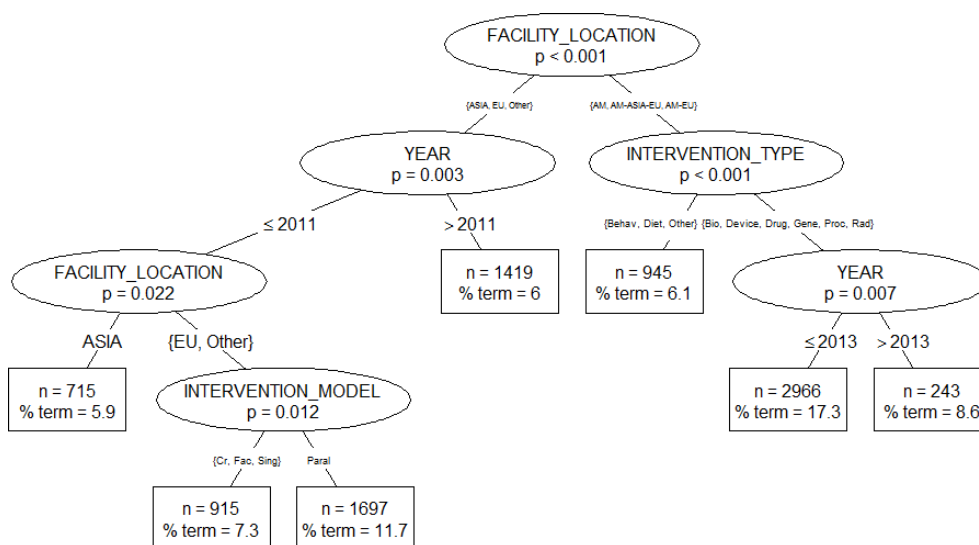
FACILITY_LOCATION
p < 0.001

{ASIA, EU, Other}
{AM, AM-ASIA-EU, AM-EU}

YEAR
p = 0.003

INTERVENTION_TYPE
p < 0.001

≤ 2011
> 2011

{Behav, Diet, Other}
{Bio, Device, Drug, Gene, Proc, Rad}

FACILITY_LOCATION
p = 0.022

n = 1419
% term = 6

n = 945
% term = 6.1

YEAR
p = 0.007

ASIA
{EU, Other}

≤ 2013
> 2013

n = 715
% term = 5.9

INTERVENTION_MODEL
p = 0.012

n = 2966
% term = 17.3

n = 243
% term = 8.6

{Cr, Fac, Sing}
Paral

n = 915
% term = 7.3

n = 1697
% term = 11.7